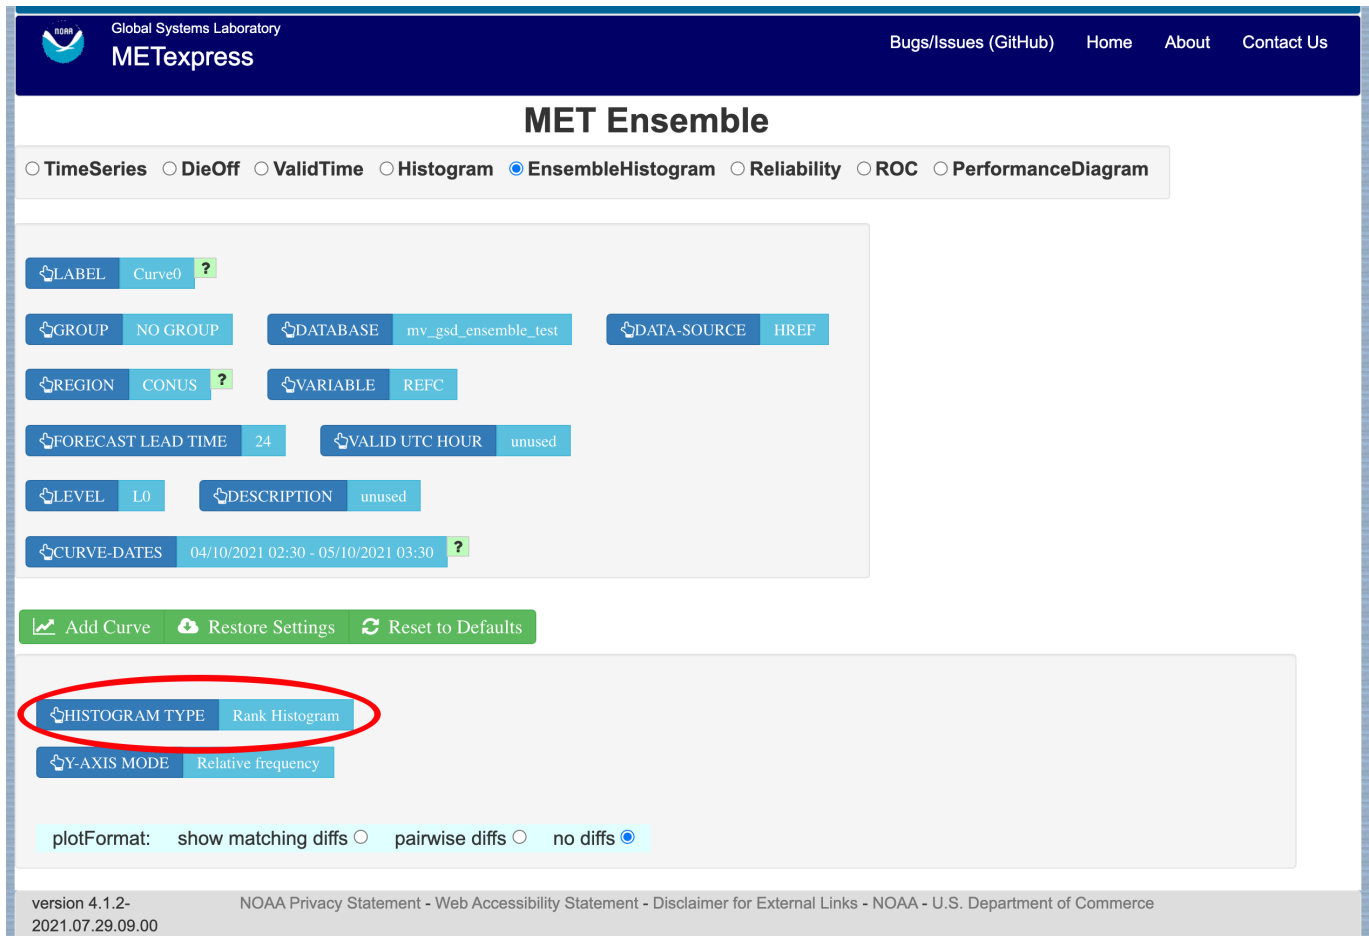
NOAA
Global Systems Laboratory
METexpress

Bugs/Issues (GitHub) Home About Contact Us

MET Ensemble

TimeSeries DieOff ValidTime Histogram EnsembleHistogram Reliability ROC PerformanceDiagram

LABEL Curve0 ?

GROUP NO GROUP DATABASE mv_gsd_ensemble_test DATA-SOURCE HREF

REGION CONUS ? VARIABLE REFC

FORECAST LEAD TIME 24 VALID UTC HOUR unused

LEVEL L0 DESCRIPTION unused

CURVE-DATES 04/10/2021 02:30 - 05/10/2021 03:30 ?

Add Curve Restore Settings Reset to Defaults

HISTOGRAM TYPE Rank Histogram

Y-AXIS MODE Relative frequency

plotFormat: show matching diffs pairwise diffs no diffs

version 4.1.2-2021.07.29.09.00

NOAA Privacy Statement - Web Accessibility Statement - Disclaimer for External Links - NOAA - U.S. Department of Commerce